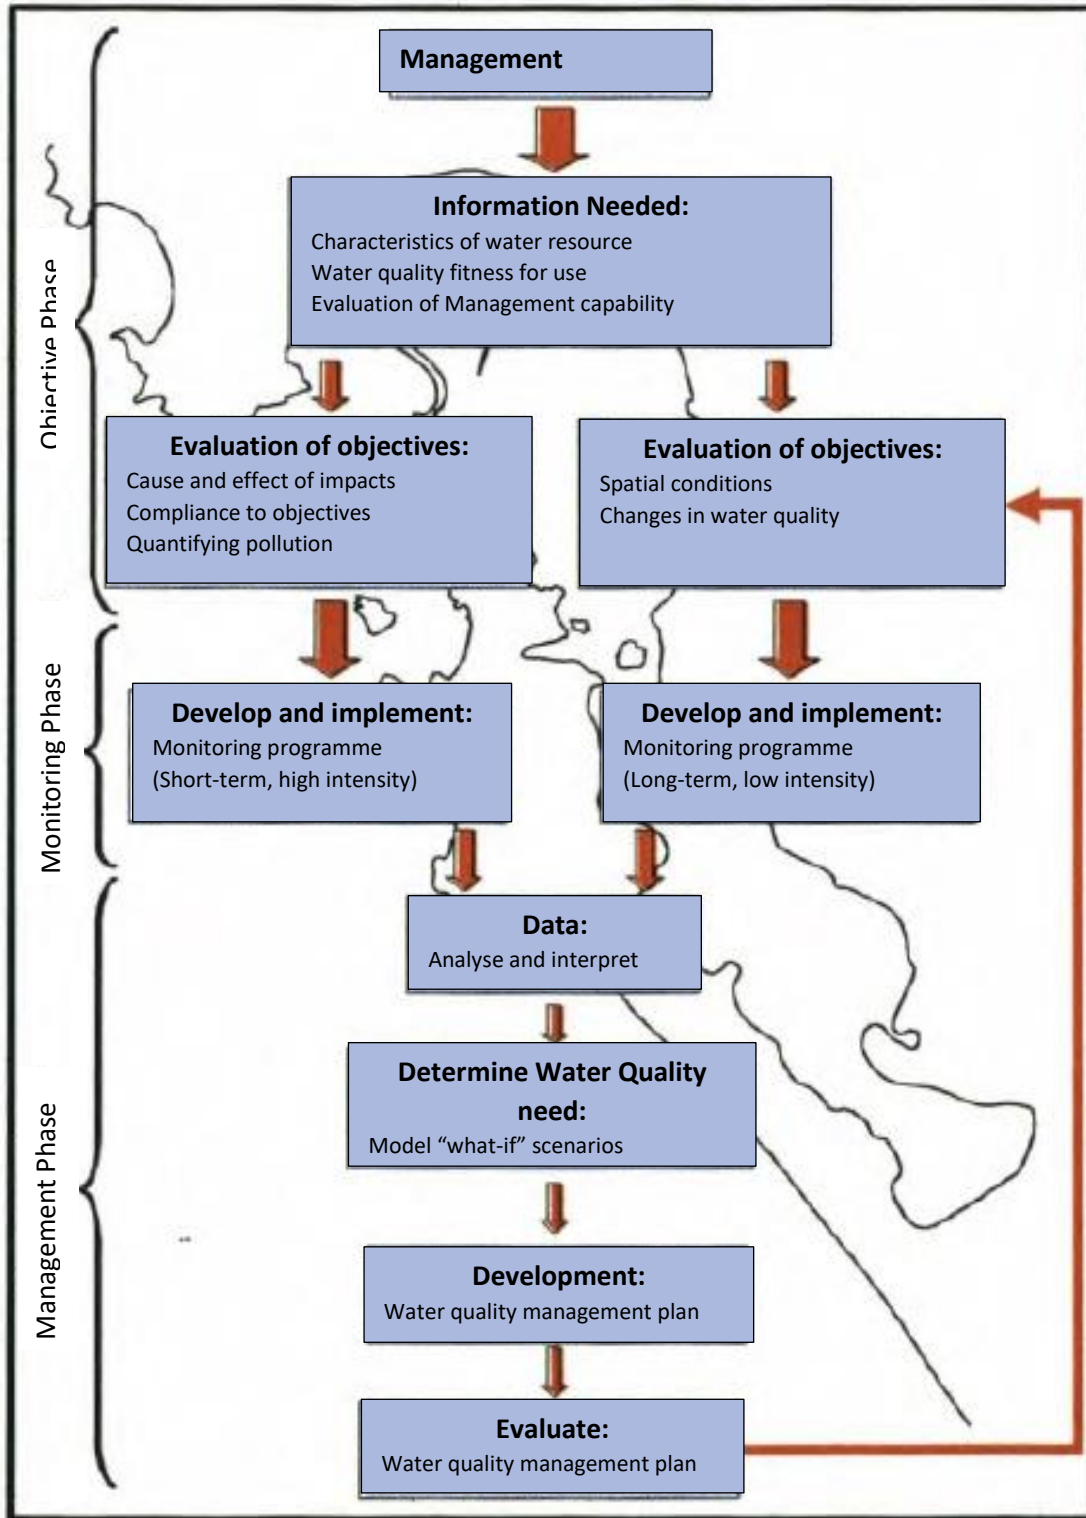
Objective Phase

Management

Information Needed:
Characteristics of water resource
Water quality fitness for use
Evaluation of Management capability

Evaluation of objectives:
Cause and effect of impacts
Compliance to objectives
Quantifying pollution

Evaluation of objectives:
Spatial conditions
Changes in water quality

Monitoring Phase

Develop and implement:
Monitoring programme
(Short-term, high intensity)

Develop and implement:
Monitoring programme
(Long-term, low intensity)

Management Phase

Data:
Analyse and interpret

Determine Water Quality need:
Model "what-if" scenarios

Development:
Water quality management plan

Evaluate:
Water quality management plan